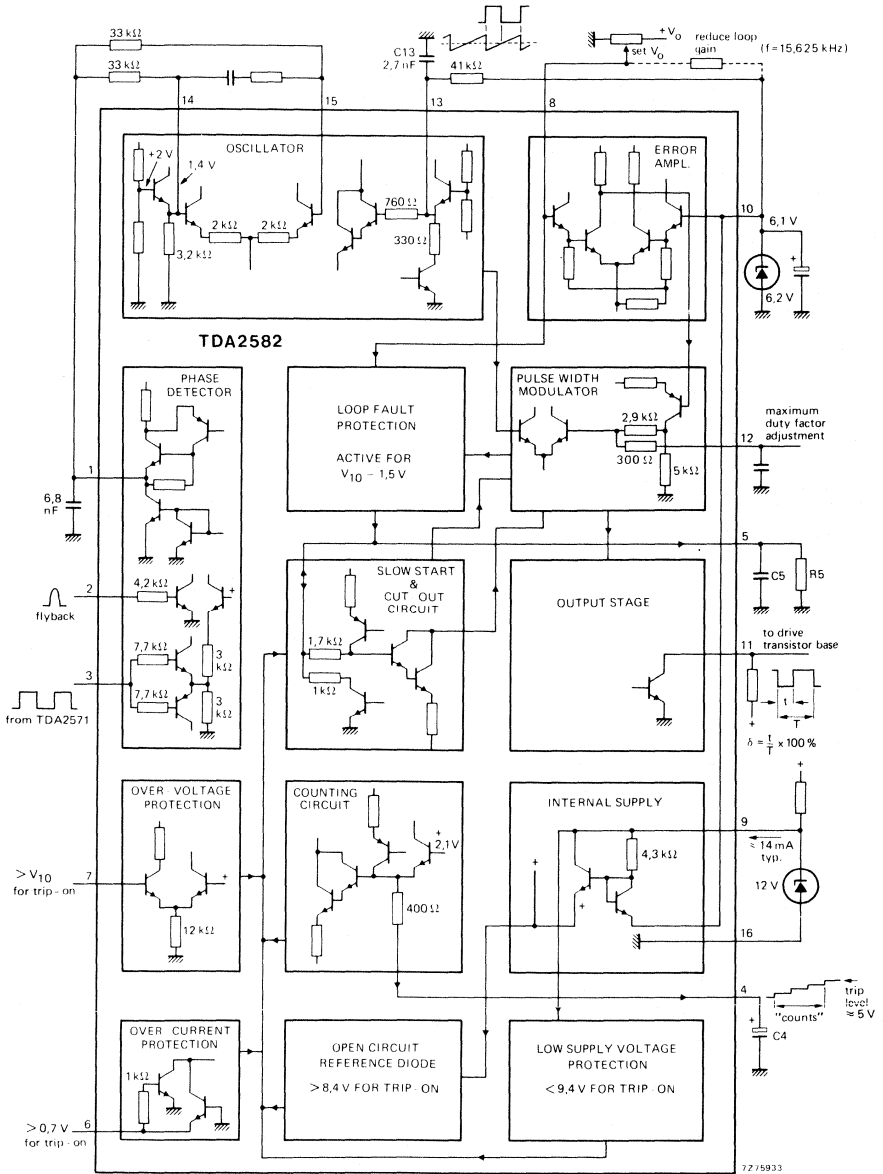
33 kΩ
33 kΩ
C13
2,7 nF
41 kΩ
$+V_o$
set $V_o$
reduce loop gain
(f = 15,625 kHz)
14
15
13
8
OSCILLATOR
+2 V
1,4 V
2 kΩ
2 kΩ
3,2 kΩ
760 Ω
330 Ω
ERROR AMPL.
10
6,1 V
6,2 V
TDA2582
PHASE DETECTOR
LOOP FAULT PROTECTION
ACTIVE FOR $V_{10}$ - 1,5 V
PULSE WIDTH MODULATOR
2,9 kΩ
300 Ω
5 kΩ
maximum duty factor adjustment
12
1
6,8 nF
5
C5
R5
SLOW START & CUT OUT CIRCUIT
OUTPUT STAGE
2
4,2 kΩ
flyback
1,7 kΩ
1 kΩ
7,7 kΩ
7,7 kΩ
3 kΩ
3 kΩ
3
from TDA2571
11
to drive transistor base
t
T
$\delta = \frac{t}{T} \times 100\%$
OVER VOLTAGE PROTECTION
COUNTING CIRCUIT
2,1 V
INTERNAL SUPPLY
4,3 kΩ
9
≈ 14 mA typ.
12 V
7
$> V_{10}$ for trip - on
12 kΩ
400 Ω
16
4
trip level ≈ 5 V
"counts"
C4
OVER CURRENT PROTECTION
1 kΩ
OPEN CIRCUIT REFERENCE DIODE
> 8,4 V FOR TRIP - ON
LOW SUPPLY VOLTAGE PROTECTION
< 9,4 V FOR TRIP - ON
> 0,7 V for trip - on
6
7Z75933